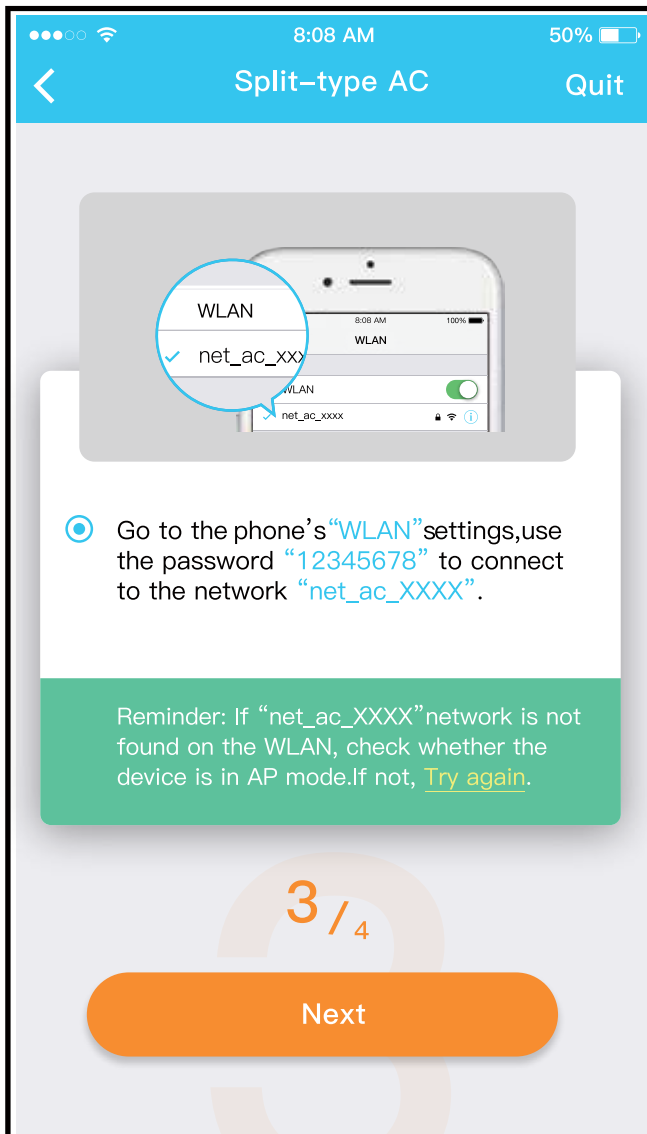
8:08 AM 50%

<

Split-type AC

Quit

WLAN

net_ac_xxx

8:08 AM 100%

WLAN

WLAN

net_ac_xxxx

Go to the phone's"WLAN"settings,use the password "12345678" to connect to the network "net_ac_XXXX".

Reminder: If "net_ac_XXXX"network is not found on the WLAN, check whether the device is in AP mode.If not, Try again.

3 / 4

Next